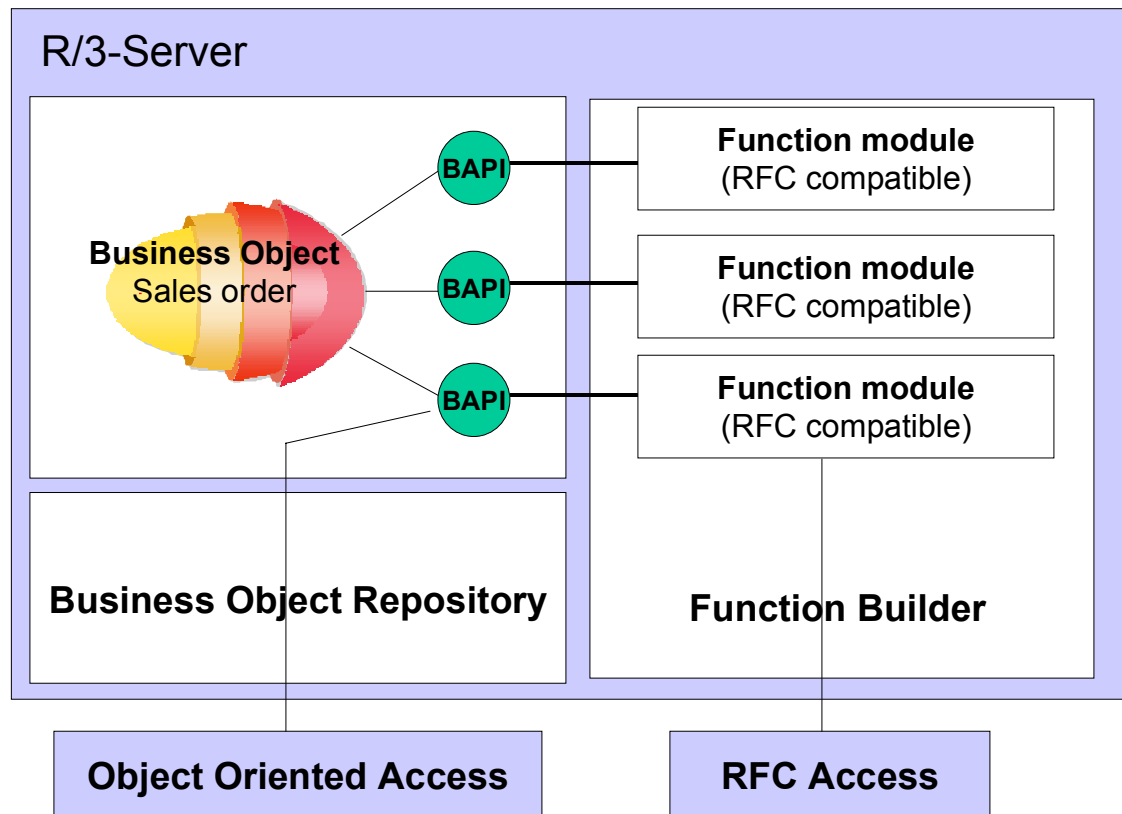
R/3-Server

Business Object
Sales order

BAPI

BAPI

BAPI

Function module
(RFC compatible)

Function module
(RFC compatible)

Function module
(RFC compatible)

Business Object Repository

Function Builder

Object Oriented Access

RFC Access